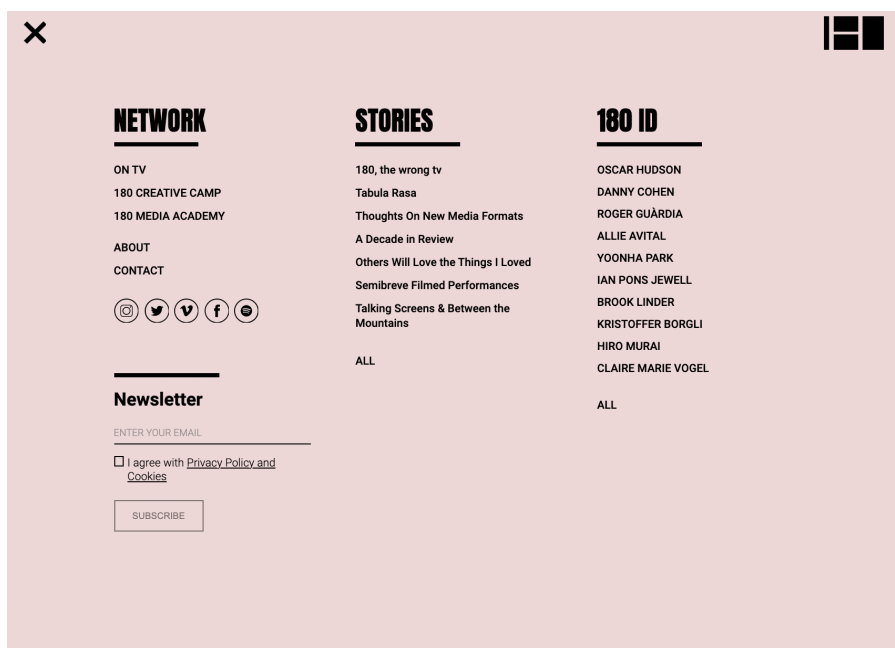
NETWORK

ON TV
180 CREATIVE CAMP
180 MEDIA ACADEMY

ABOUT
CONTACT

Newsletter

ENTER YOUR EMAIL

I agree with Privacy Policy and Cookies

SUBSCRIBE

STORIES

180, the wrong tv
Tabula Rasa
Thoughts On New Media Formats
A Decade in Review
Others Will Love the Things I Loved
Semibreve Filmed Performances
Talking Screens & Between the Mountains

ALL

180 ID

OSCAR HUDSON
DANNY COHEN
ROGER GUÀRDIA
ALLIE AVITAL
YOONHA PARK
IAN PONS JEWELL
BROOK LINDER
KRISTOFFER BORGLI
HIRO MURAI
CLAIRE MARIE VOGEL

ALL